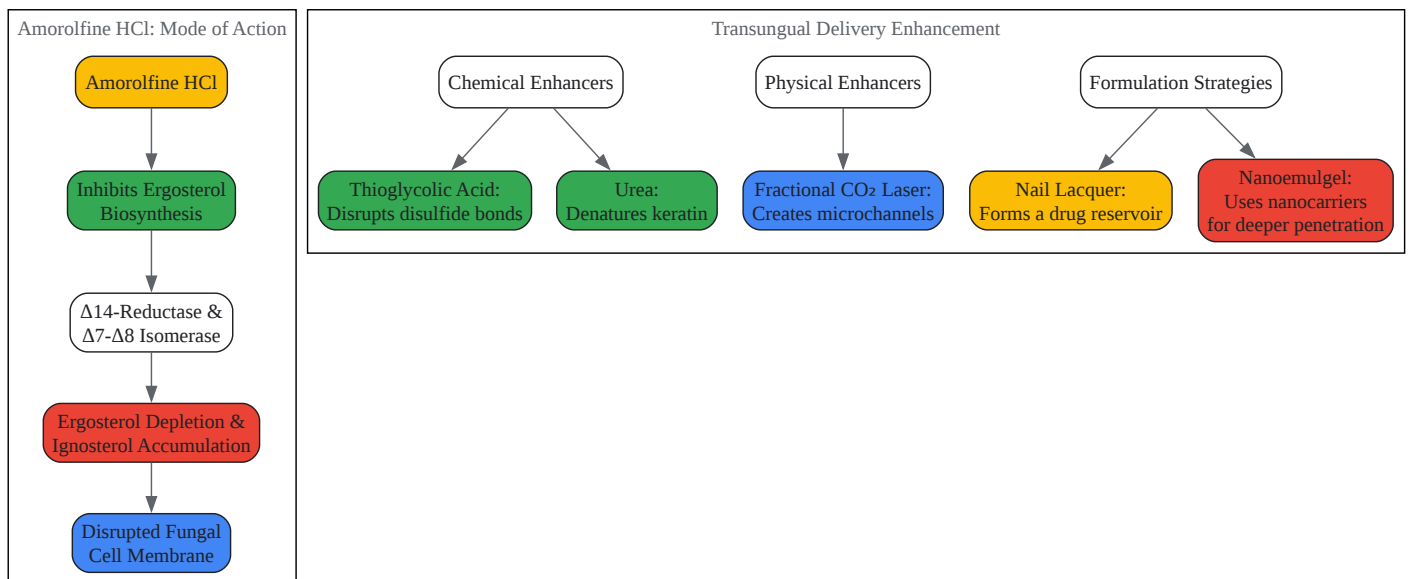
Amorolfine HCl: Mode of Action

Amorolfine HCl

Inhibits Ergosterol Biosynthesis

Δ14-Reductase & Δ7-Δ8 Isomerase

Ergosterol Depletion & Ignosterol Accumulation

Disrupted Fungal Cell Membrane

Transungual Delivery Enhancement

Chemical Enhancers

Physical Enhancers

Formulation Strategies

Thioglycolic Acid: Disrupts disulfide bonds

Urea: Denatures keratin

Fractional $CO_2$ Laser: Creates microchannels

Nail Lacquer: Forms a drug reservoir

Nanoemulgel: Uses nanocarriers for deeper penetration